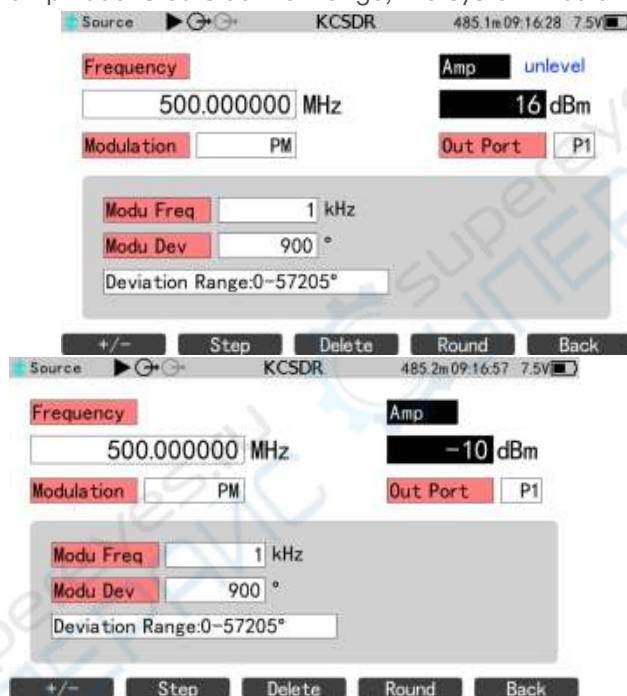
Source KCSDR 485.1m 09:16:28 7.5V

Frequency
500.000000 MHz
Modulation PM

Amp unlevel
16 dBm
Out Port P1

Modu Freq 1 kHz
Modu Dev 900 °
Deviation Range:0-57205°

+/- Step Delete Round Back

Source KCSDR 485.2m 09:16:57 7.5V

Frequency
500.000000 MHz
Modulation PM

Amp
-10 dBm
Out Port P1

Modu Freq 1 kHz
Modu Dev 900 °
Deviation Range:0-57205°

+/- Step Delete Round Back